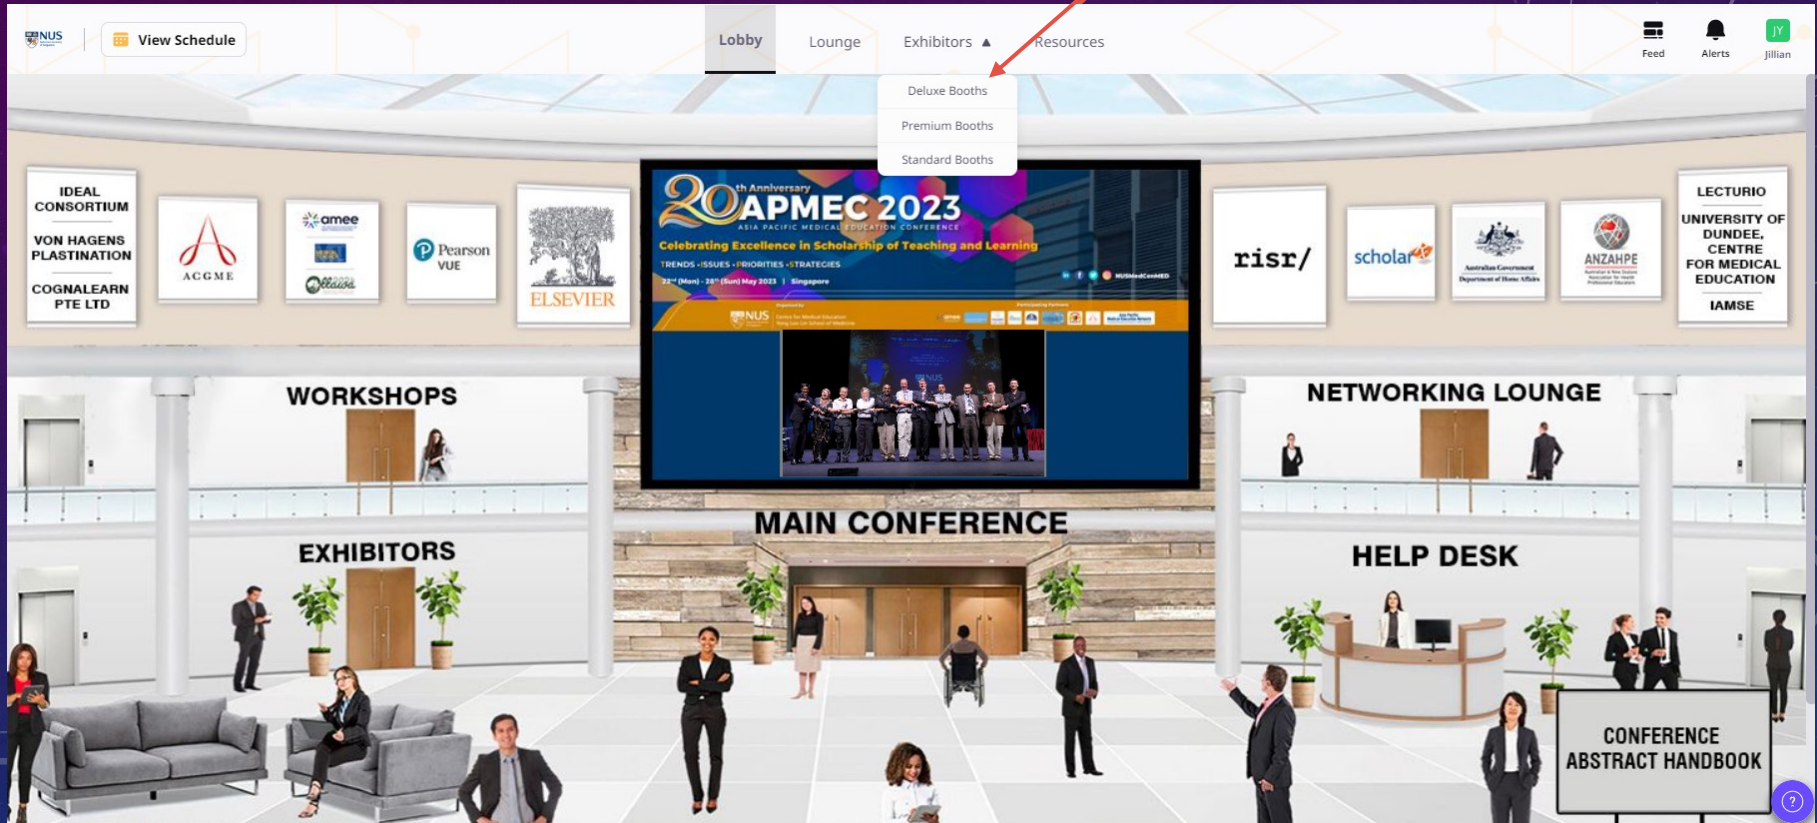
NUS

View Schedule

Lobby

Lounge

Exhibitors ▲

Resources

Deluxe Booths

Premium Booths

Standard Booths

Feed

Alerts

JY

Jillian

IDEAL CONSORTIUM

VON HAGENS PLASTINATION

COGNALEARN PTE LTD

ACGME

amee

Ottawa

Pearson VUE

ELSEVIER

20th Anniversary APMEC 2023

ASIA PACIFIC MEDICAL EDUCATION CONFERENCE

Celebrating Excellence in Scholarship of Teaching and Learning

TRENDS · ISSUES · PRIORITIES · STRATEGIES

22nd (Mon) - 28th (Sun) May 2023 | Singapore

NUS

risr/

scholar

Australian Government Department of Home Affairs

ANZAHPE

LECTURIO

UNIVERSITY OF DUNDEE, CENTRE FOR MEDICAL EDUCATION

IAMSE

WORKSHOPS

NETWORKING LOUNGE

MAIN CONFERENCE

EXHIBITORS

HELP DESK

CONFERENCE ABSTRACT HANDBOOK

?